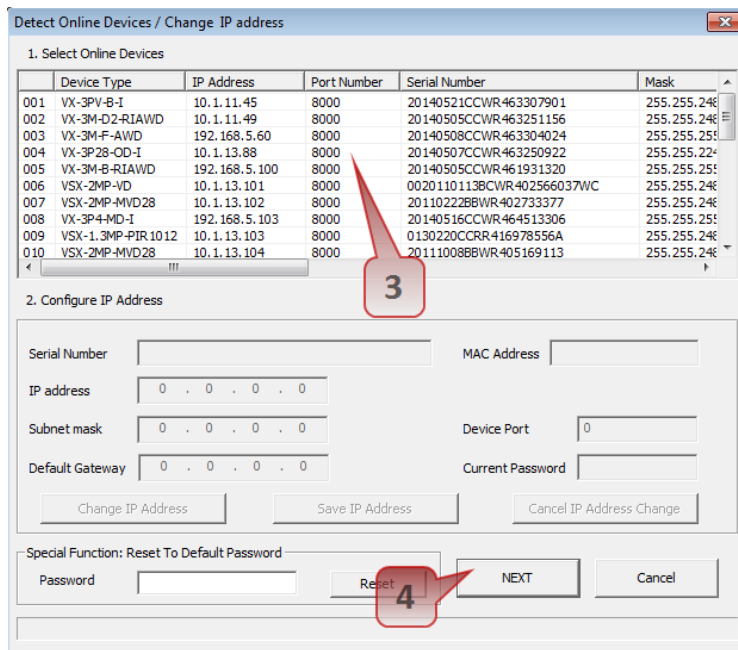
Detect Online Devices / Change IP address

1. Select Online Devices

| | Device Type | IP Address | Port Number | Serial Number | Mask |
|---|---|---|---|---|---|
| 001 | VX-3PV-B-I | 10.1.11.45 | 8000 | 20140521CCWR463307901 | 255.255.248 |
| 002 | VX-3M-D2-RIAWD | 10.1.11.49 | 8000 | 20140505CCWR463251156 | 255.255.248 |
| 003 | VX-3M-F-AWD | 192.168.5.60 | 8000 | 20140508CCWR463304024 | 255.255.255 |
| 004 | VX-3P28-OD-I | 10.1.13.88 | 8000 | 20140507CCWR463250922 | 255.255.224 |
| 005 | VX-3M-B-RIAWD | 192.168.5.100 | 8000 | 20140505CCWR461931320 | 255.255.255 |
| 006 | VSX-2MP-VD | 10.1.13.101 | 8000 | 0020110113BCWR402566037WC | 255.255.248 |
| 007 | VSX-2MP-MVD28 | 10.1.13.102 | 8000 | 20110222BBWR402733377 | 255.255.248 |
| 008 | VX-3P4-MD-I | 192.168.5.103 | 8000 | 20140516CCWR464513306 | 255.255.255 |
| 009 | VSX-1.3MP-PIR1012 | 10.1.13.103 | 8000 | 0130220CCCRR416978556A | 255.255.248 |
| 010 | VSX-2MP-MVD28 | 10.1.13.104 | 8000 | 20111008BBWR405169113 | 255.255.248 |

3

2. Configure IP Address

Serial Number
MAC Address
IP address 0 . 0 . 0 . 0
Subnet mask 0 . 0 . 0 . 0
Device Port 0
Default Gateway 0 . 0 . 0 . 0
Current Password

Change IP Address
Save IP Address
Cancel IP Address Change

Special Function: Reset To Default Password
Password
Reset
NEXT
Cancel

4